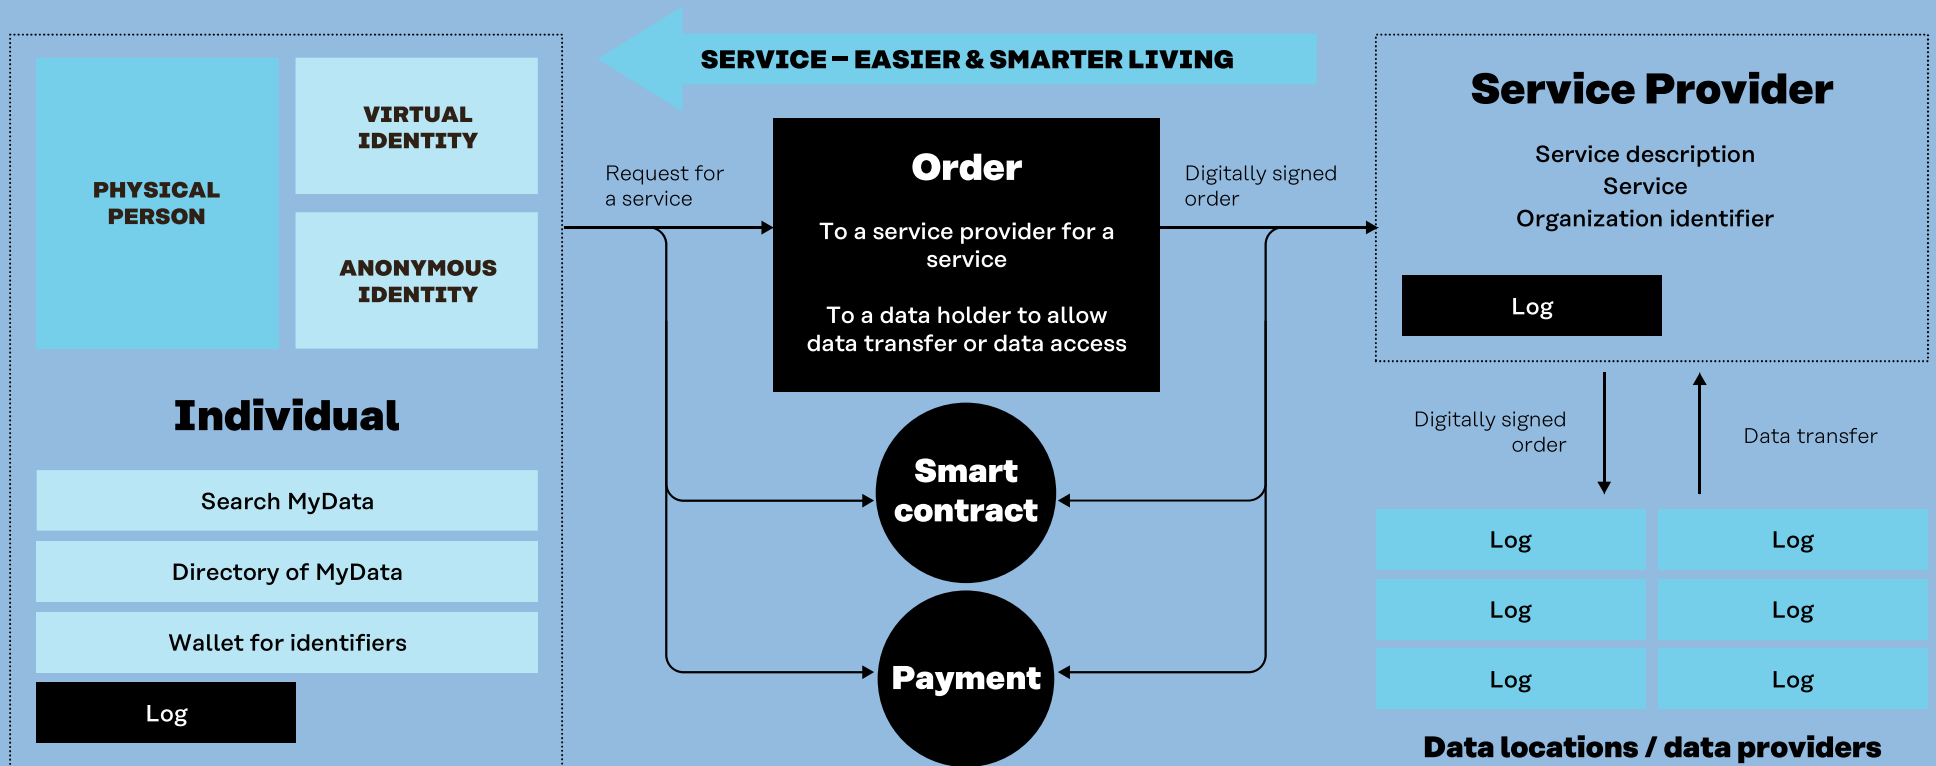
SERVICE – EASIER & SMARTER LIVING

PHYSICAL PERSON

VIRTUAL IDENTITY

ANONYMOUS IDENTITY

Individual

Search MyData

Directory of MyData

Wallet for identifiers

Log

Request for a service

Order

To a service provider for a service

To a data holder to allow data transfer or data access

Digitally signed order

Smart contract

Payment

Service Provider

Service description
Service
Organization identifier

Log

Digitally signed order

Data transfer

| Log | Log |
|---|---|
| Log | Log |
| Log | Log |

Data locations / data providers